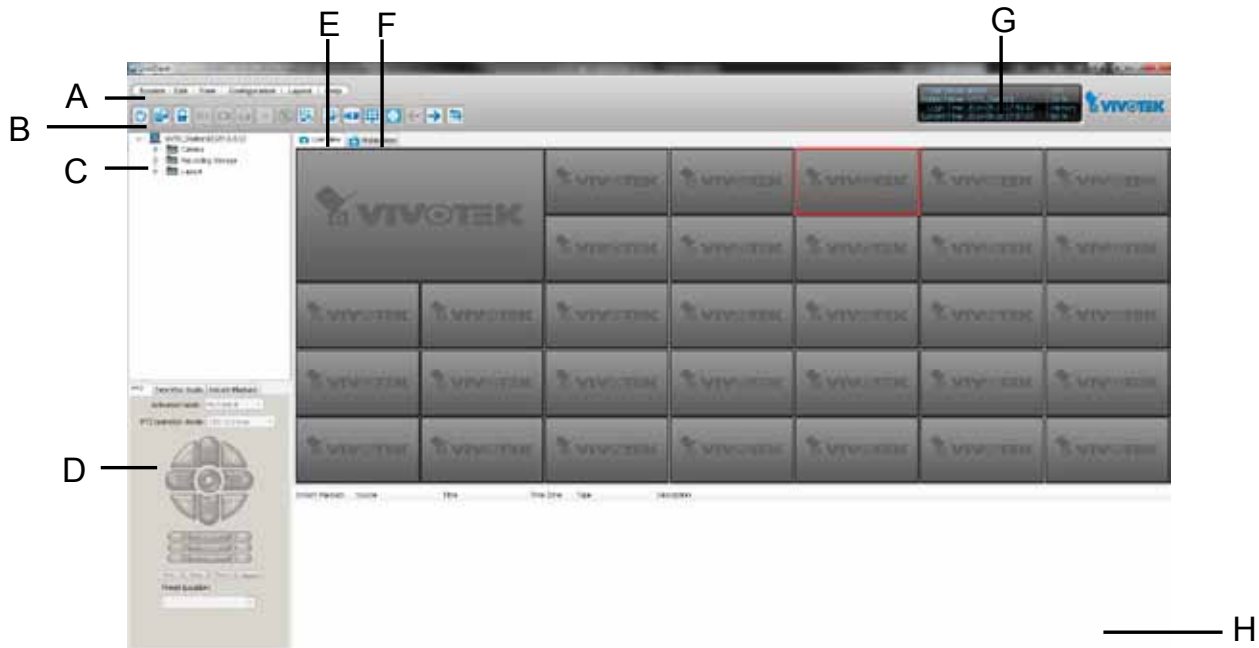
E
F
G
A
B
C
D
H

System Edit View Configuration Layout Help

Camera
Recording Storage
Layout

Live View
Playback

VIVOTEK

VIVOTEK
VIVOTEK
VIVOTEK
VIVOTEK
VIVOTEK
VIVOTEK
VIVOTEK
VIVOTEK
VIVOTEK
VIVOTEK
VIVOTEK
VIVOTEK
VIVOTEK
VIVOTEK
VIVOTEK
VIVOTEK
VIVOTEK
VIVOTEK
VIVOTEK
VIVOTEK
VIVOTEK
VIVOTEK
VIVOTEK
VIVOTEK
VIVOTEK
VIVOTEK
VIVOTEK
VIVOTEK
VIVOTEK
VIVOTEK
VIVOTEK

PTZ
Activation mode
PTZ operation mode
Preset location

Event Receipt Source Time Time Zone Type Description